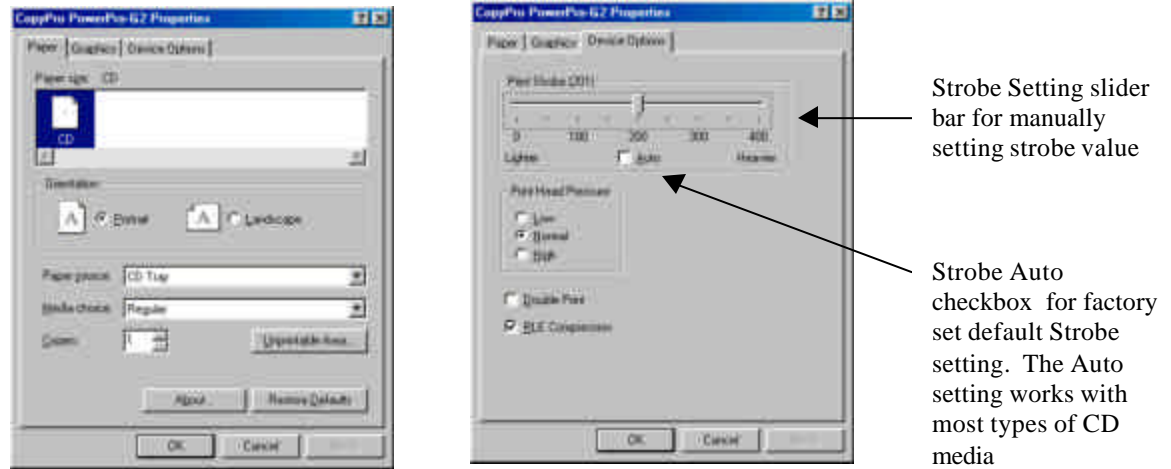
CopyPro PowerPro-G2 Properties

Paper | Graphics | Device Options

Paper size: CD

CD

Orientation

A Portrait A Landscape

Paper source: CD Tray

Media choice: Regular

Copies: 1

Unprintable Area...

About... Restore Defaults

OK Cancel Apply

CopyPro PowerPro-G2 Properties

Paper | Graphics | Device Options

Print Strobe (201)

0 100 200 300 400

Lighter Auto Heavier

Print Head Pressure

Low

Normal

High

Double Print

RLE Compression

OK Cancel Apply

Strobe Setting slider bar for manually setting strobe value

Strobe Auto checkbox for factory set default Strobe setting. The Auto setting works with most types of CD media